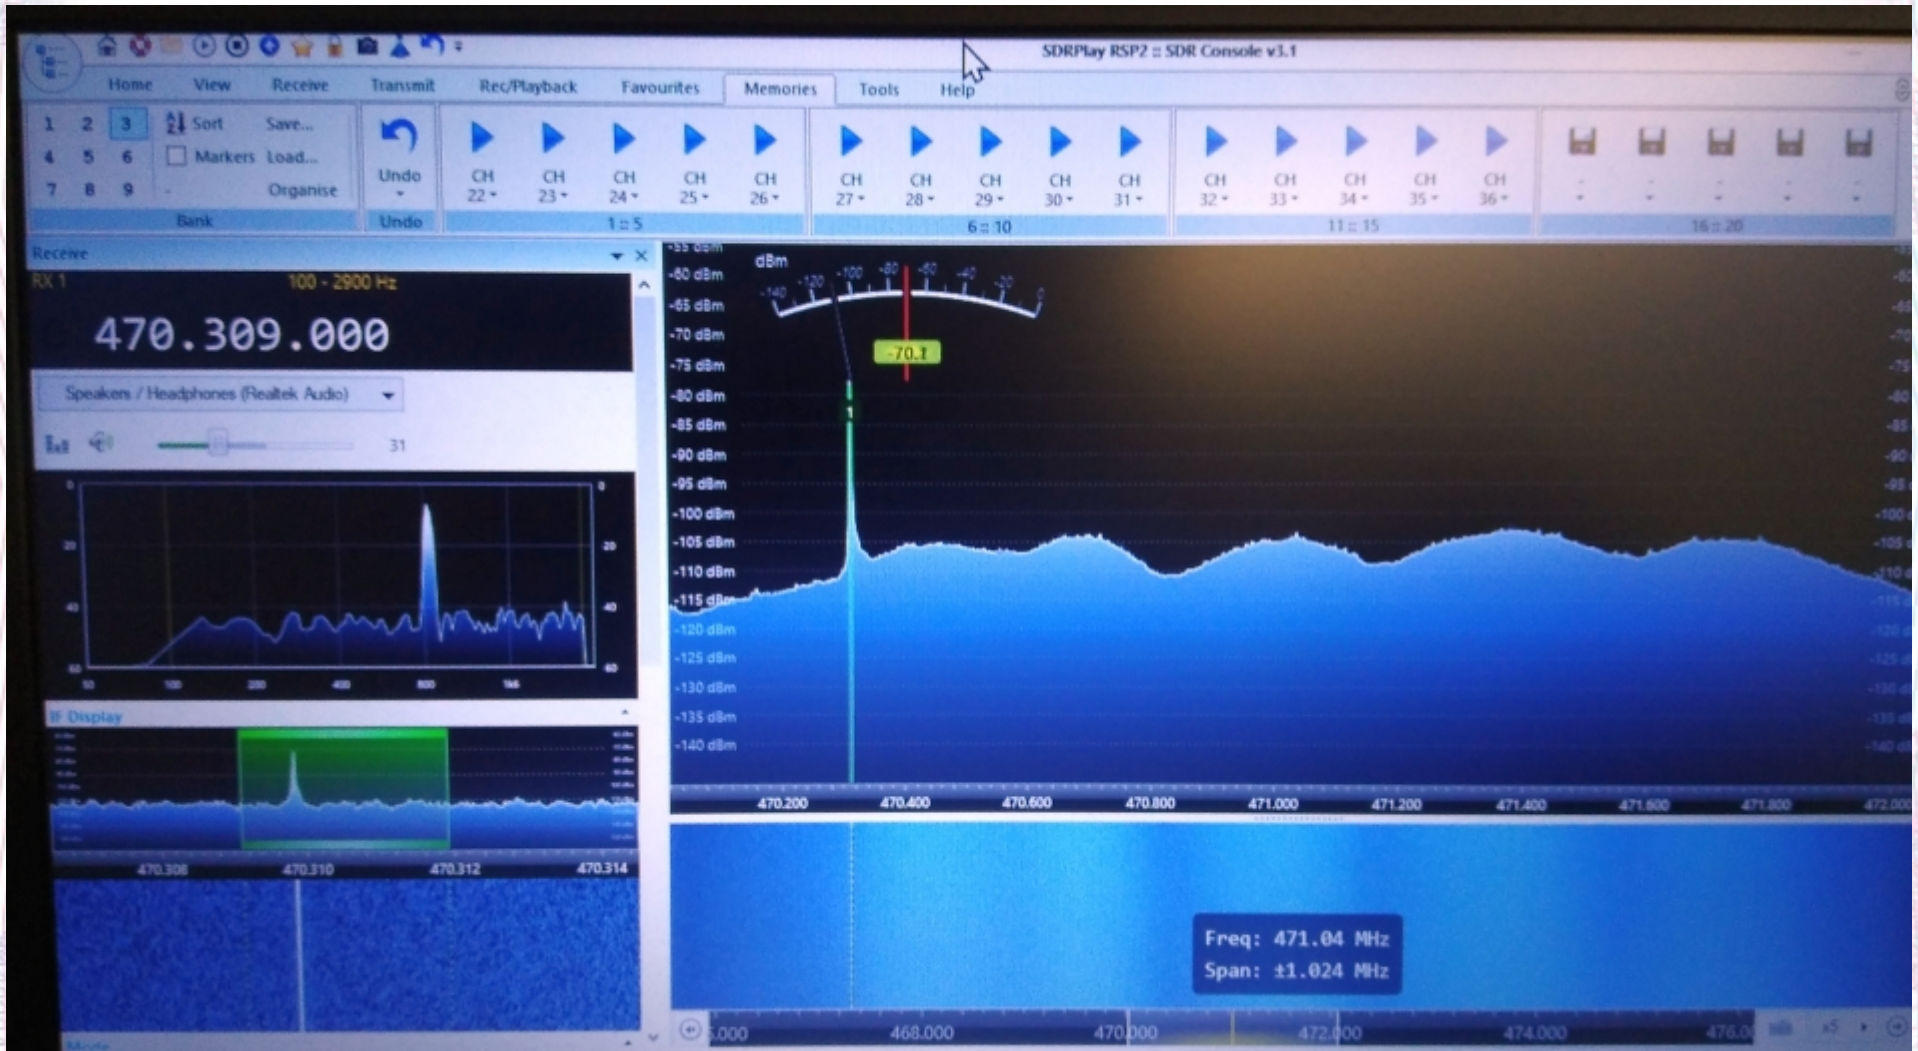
SDRPlay RSP2 :: SDR Console v3.1

Home View Receive Transmit Rec/Playback Favourites Memories Tools Help

1 2 3 4 5 6 7 8 9 Sort Save... Markers Load... Organise Bank

Undo Undo

CH 22 CH 23 CH 24 CH 25 CH 26 1 :: 5

CH 27 CH 28 CH 29 CH 30 CH 31 6 :: 10

CH 32 CH 33 CH 34 CH 35 CH 36 11 :: 15

16 :: 20

Receive

RX 1 100 - 2900 Hz

470.309.000

Speakers / Headphones (Realtek Audio)

31

0 20 40 60

50 100 200 400 800 1k6

IF Display

470.308 470.310 470.312 470.314

dBm

-140 -120 -100 -80 -60 -40 -20 0

-70.1

-55 dBm
-60 dBm
-65 dBm
-70 dBm
-75 dBm
-80 dBm
-85 dBm
-90 dBm
-95 dBm
-100 dBm
-105 dBm
-110 dBm
-115 dBm
-120 dBm
-125 dBm
-130 dBm
-135 dBm
-140 dBm

470.200 470.400 470.600 470.800 471.000 471.200 471.400 471.600 471.800 472.000

Freq: 471.04 MHz
Span: ±1.024 MHz

.000 468.000 470.000 472.000 474.000 476.0

Mode